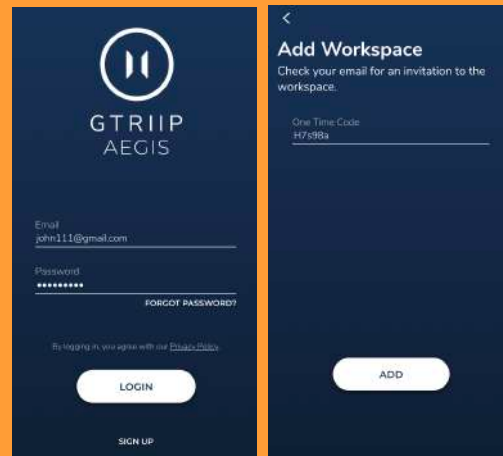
GTRIIP
AEGIS

Email
john111@gmail.com

Password
••••••••••

FORGOT PASSWORD?

By logging in, you agree with our Privacy Policy.

LOGIN

SIGN UP

<

Add Workspace

Check your email for an invitation to the workspace.

One Time Code
H7s98a

ADD